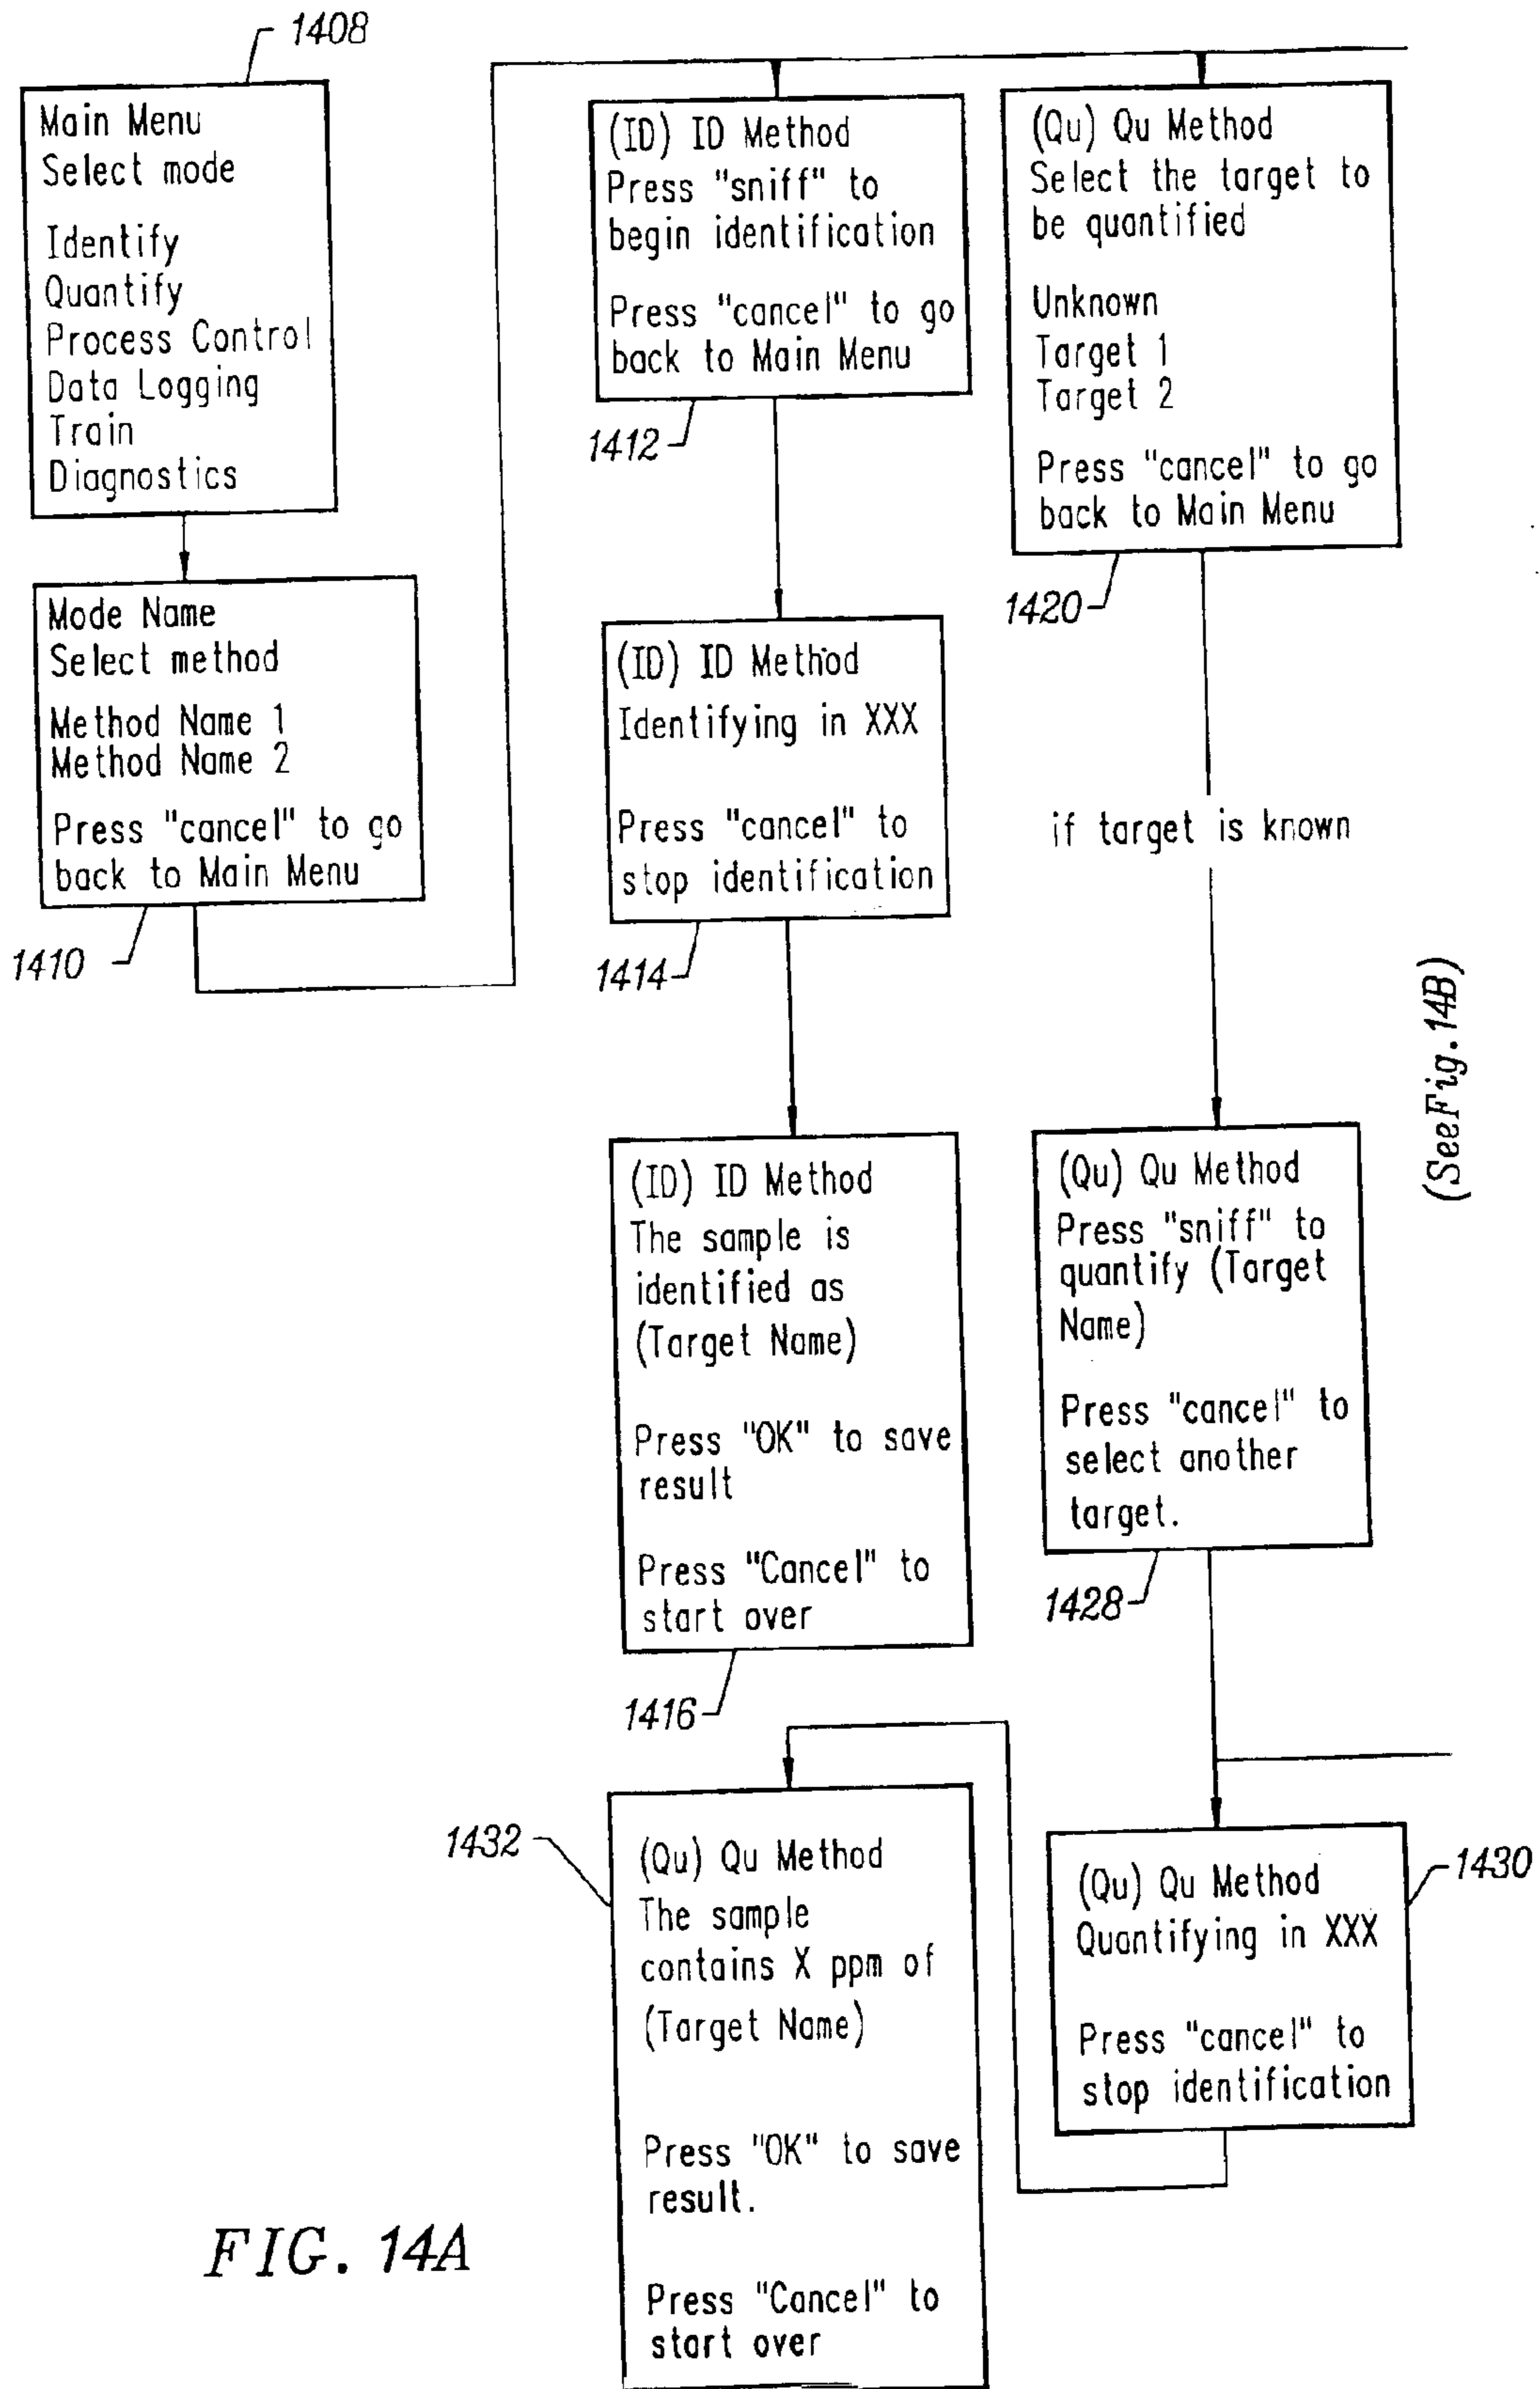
1408

Main Menu
Select mode

Identify
Quantify
Process Control
Data Logging
Train
Diagnostics

Mode Name
Select method

Method Name 1
Method Name 2

Press "cancel" to go back to Main Menu

1410

(ID) ID Method
Press "sniff" to begin identification

Press "cancel" to go back to Main Menu

1412

(ID) ID Method
Identifying in XXX

Press "cancel" to stop identification

1414

(ID) ID Method
The sample is identified as (Target Name)

Press "OK" to save result

Press "Cancel" to start over

1416

(Qu) Qu Method
Select the target to be quantified

Unknown
Target 1
Target 2

Press "cancel" to go back to Main Menu

1420

if target is known

(Qu) Qu Method
Press "sniff" to quantify (Target Name)

Press "cancel" to select another target.

1428

(See Fig. 14B)

1432

(Qu) Qu Method
The sample contains X ppm of (Target Name)

Press "OK" to save result.

Press "Cancel" to start over

1430

(Qu) Qu Method
Quantifying in XXX

Press "cancel" to stop identification

FIG. 14A